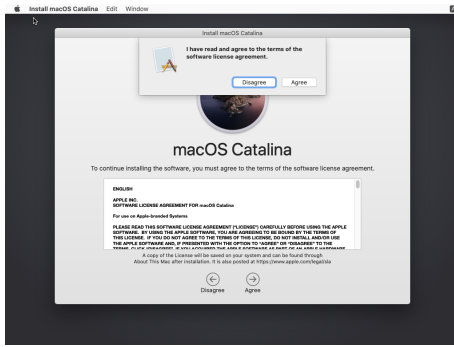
Install macOS Catalina Edit Window

Install macOS Catalina

I have read and agree to the terms of the software license agreement.

Disagree Agree

macOS Catalina

To continue installing the software, you must agree to the terms of the software license agreement.

ENGLISH

APPLE INC.
SOFTWARE LICENSE AGREEMENT FOR macOS Catalina

For use on Apple-branded Systems

PLEASE READ THIS SOFTWARE LICENSE AGREEMENT ("LICENSE") CAREFULLY BEFORE USING THE APPLE SOFTWARE. BY USING THE APPLE SOFTWARE, YOU ARE AGREEING TO BE BOUND BY THE TERMS OF THIS LICENSE. IF YOU DO NOT AGREE TO THE TERMS OF THIS LICENSE, DO NOT INSTALL AND/OR USE THE APPLE SOFTWARE AND, IF PRESENTED WITH THE OPTION TO "AGREE" OR "DISAGREE" TO THE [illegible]

A copy of the License will be saved on your system and can be found through About This Mac after installation. It is also posted at https://www.apple.com/legal/sla

Disagree Agree